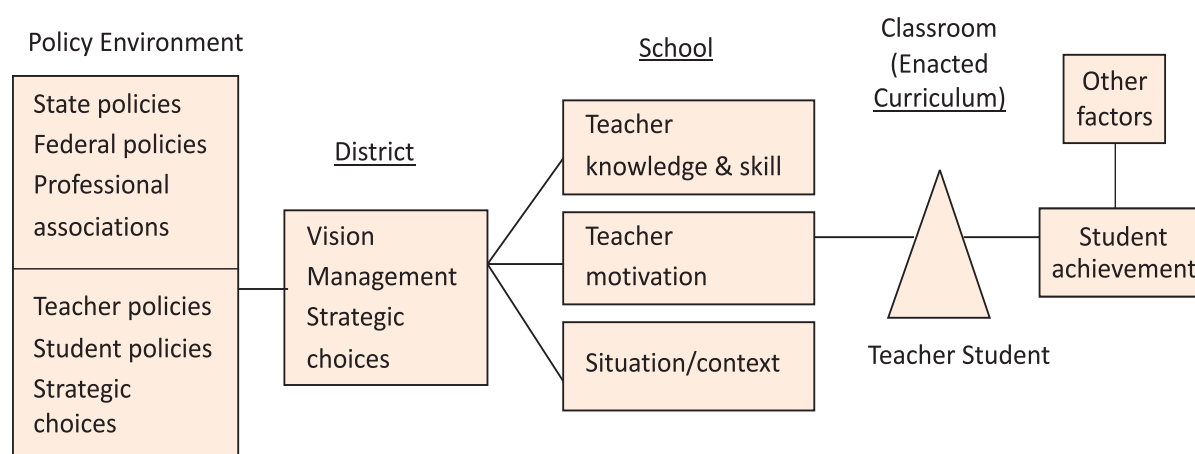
Policy Environment

State policies
Federal policies
Professional associations

Teacher policies
Student policies
Strategic choices

District

Vision
Management
Strategic choices

School

Teacher knowledge & skill

Teacher motivation

Situation/context

Classroom (Enacted Curriculum)

Teacher Student

Other factors

Student achievement